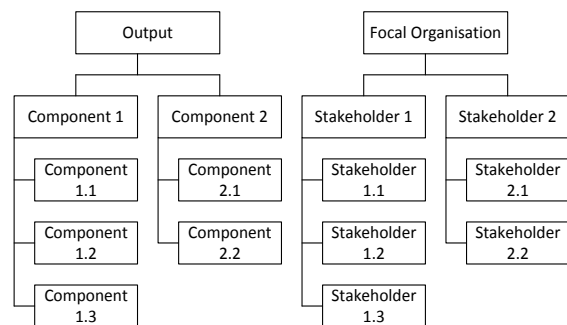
Output

Component 1

Component 1.1

Component 1.2

Component 1.3

Component 2

Component 2.1

Component 2.2

Focal Organisation

Stakeholder 1

Stakeholder 1.1

Stakeholder 1.2

Stakeholder 1.3

Stakeholder 2

Stakeholder 2.1

Stakeholder 2.2